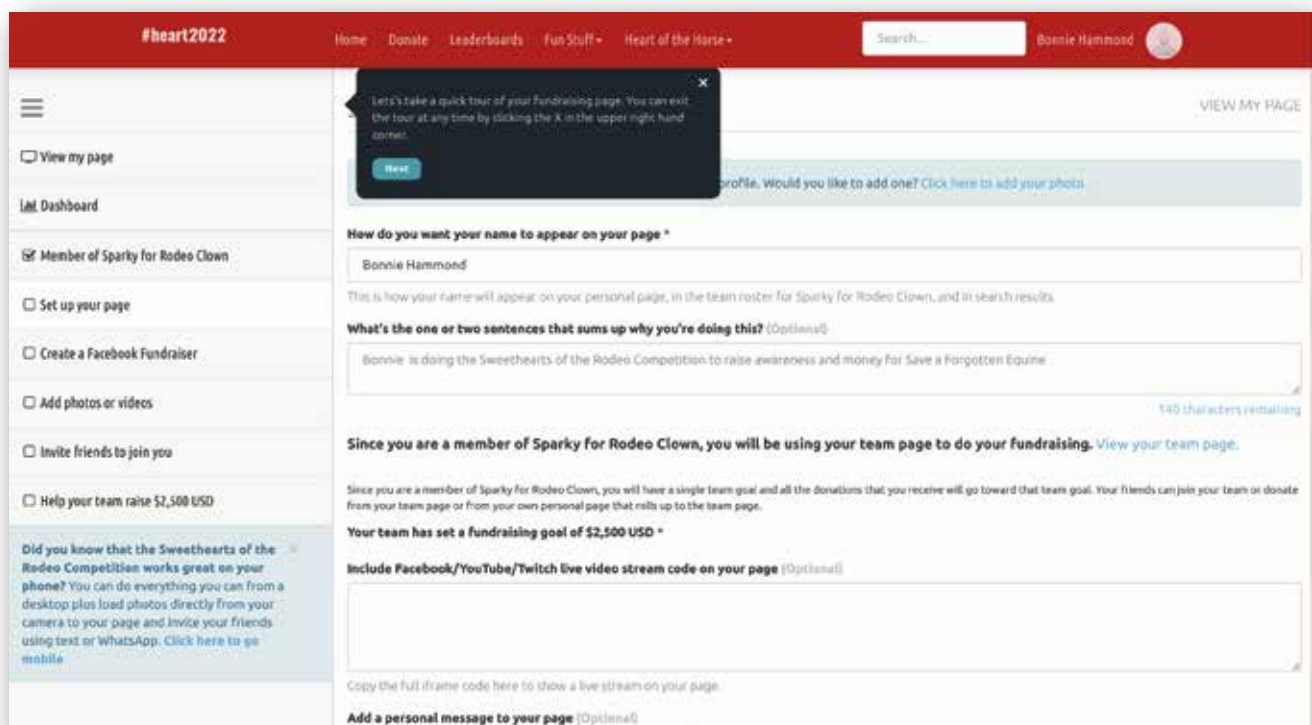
#heart2022

Home Donate Leaderboards Fun Stuff▾ Heart of the Horse▾

Search...

Bonnie Hammond

Let's take a quick tour of your fundraising page. You can exit the tour at any time by clicking the X in the upper right hand corner.

Next

×

VIEW MY PAGE

View my page

Dashboard

Member of Sparky for Rodeo Clown

Set up your page

Create a Facebook Fundraiser

Add photos or videos

Invite friends to join you

Help your team raise $2,500 USD

Did you know that the Sweethearts of the Rodeo Competition works great on your phone? You can do everything you can from a desktop plus load photos directly from your camera to your page and invite your friends using text or WhatsApp. Click here to go mobile

profile. Would you like to add one? Click here to add your photo

How do you want your name to appear on your page *

Bonnie Hammond

This is how your name will appear on your personal page, in the team roster for Sparky for Rodeo Clown, and in search results

What's the one or two sentences that sums up why you're doing this? (Optional)

Bonnie is doing the Sweethearts of the Rodeo Competition to raise awareness and money for Save a Forgotten Equine

140 characters remaining

Since you are a member of Sparky for Rodeo Clown, you will be using your team page to do your fundraising. View your team page.

Since you are a member of Sparky for Rodeo Clown, you will have a single team goal and all the donations that you receive will go toward that team goal. Your friends can join your team or donate from your team page or from your own personal page that rolls up to the team page.

Your team has set a fundraising goal of $2,500 USD *

Include Facebook/YouTube/Twitch live video stream code on your page (Optional)

Copy the full iframe code here to show a live stream on your page.

Add a personal message to your page (Optional)